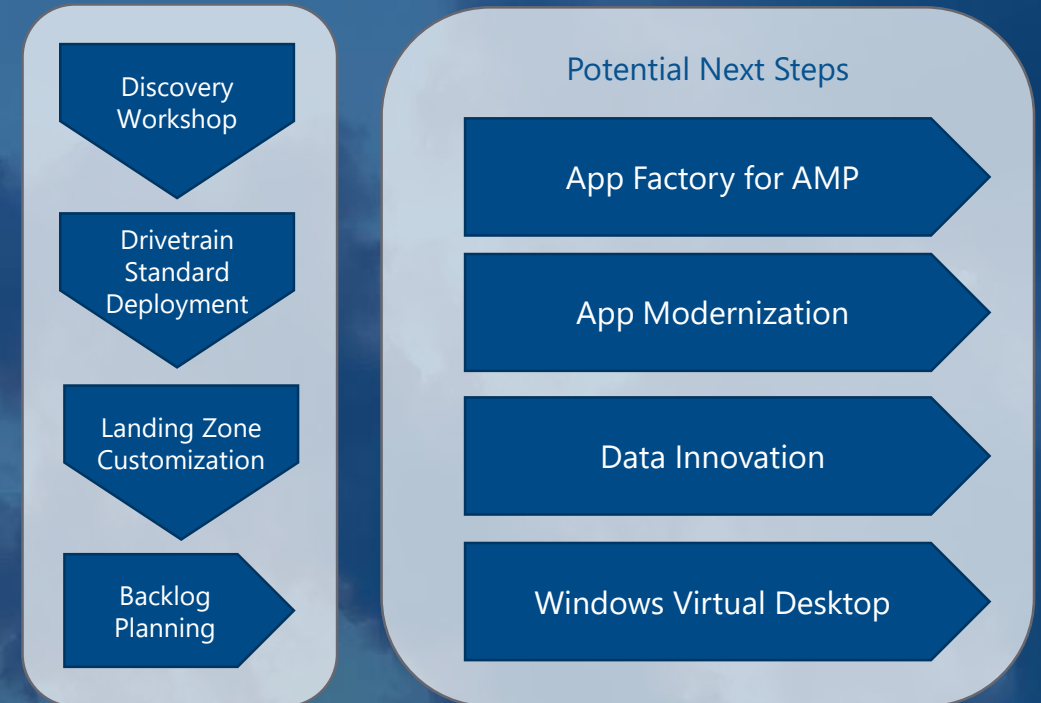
Discovery Workshop

Drivetrain Standard Deployment

Landing Zone Customization

Backlog Planning

Potential Next Steps

App Factory for AMP

App Modernization

Data Innovation

Windows Virtual Desktop